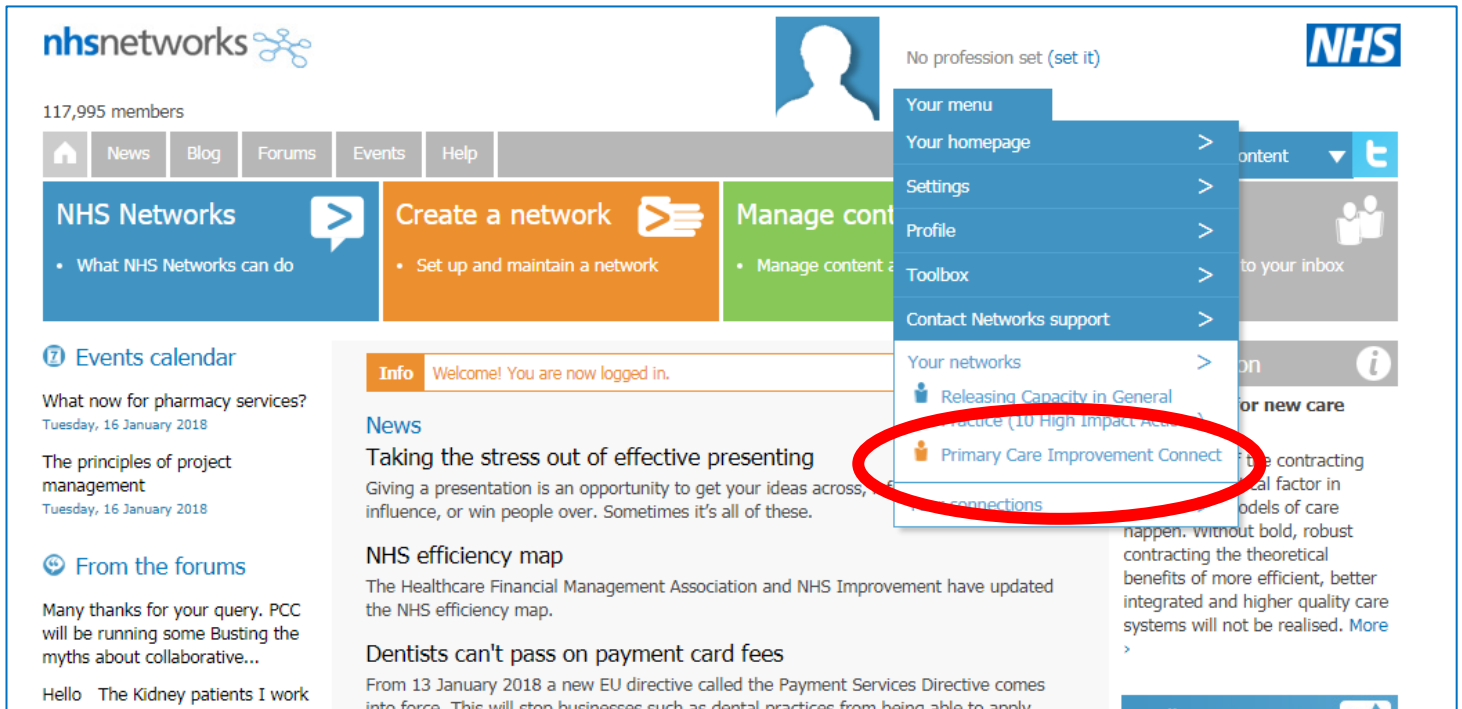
nhsnetworks

117,995 members

No profession set (set it)

NHS

News Blog Forums Events Help

Your menu

Your homepage >

Settings >

Profile >

Toolbox >

Contact Networks support >

Your networks >

Releasing Capacity in General Practice (10 High Impact Acti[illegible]

Primary Care Improvement Connect

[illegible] connections

ontent

NHS Networks

• What NHS Networks can do

Create a network

• Set up and maintain a network

Manage cont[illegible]

• Manage content a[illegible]

to your inbox

Events calendar

What now for pharmacy services?
Tuesday, 16 January 2018

The principles of project management
Tuesday, 16 January 2018

From the forums

Many thanks for your query. PCC will be running some Busting the myths about collaborative...

Hello The Kidney patients I work

Info Welcome! You are now logged in.

News

Taking the stress out of effective presenting

Giving a presentation is an opportunity to get your ideas across, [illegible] influence, or win people over. Sometimes it's all of these.

NHS efficiency map

The Healthcare Financial Management Association and NHS Improvement have updated the NHS efficiency map.

Dentists can't pass on payment card fees

From 13 January 2018 a new EU directive called the Payment Services Directive comes into force. This will stop businesses such as dental practices from being able to apply

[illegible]on

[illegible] for new care

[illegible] the contracting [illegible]cal factor in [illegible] models of care happen. Without bold, robust contracting the theoretical benefits of more efficient, better integrated and higher quality care systems will not be realised. More >